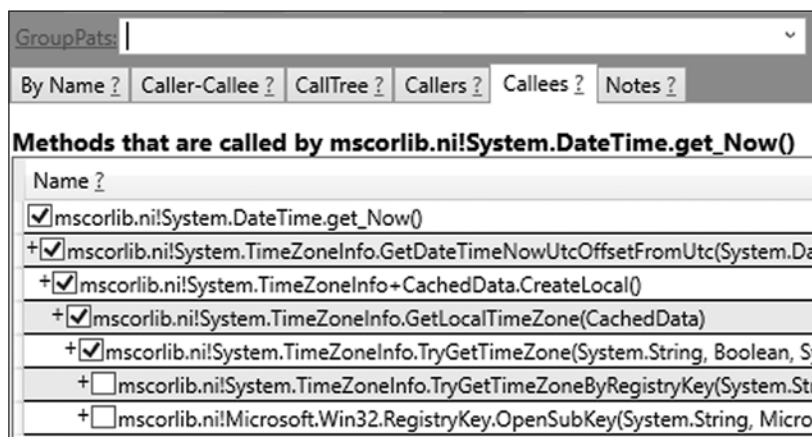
GroupPats:

By Name ? | Caller-Callee ? | CallTree ? | Callers ? | Callees ? | Notes ?

Methods that are called by mscorlib.ni!System.DateTime.get_Now()

Name ?

☑mscorlib.ni!System.DateTime.get_Now()
+☑mscorlib.ni!System.TimeZoneInfo.GetDateTimeNowUtcOffsetFromUtc(System.Da
+☑mscorlib.ni!System.TimeZoneInfo+CachedData.CreateLocal()
+☑mscorlib.ni!System.TimeZoneInfo.GetLocalTimeZone(CachedData)
+☑mscorlib.ni!System.TimeZoneInfo.TryGetTimeZone(System.String, Boolean, S
+☐mscorlib.ni!System.TimeZoneInfo.TryGetTimeZoneByRegistryKey(System.Str
+☐mscorlib.ni!Microsoft.Win32.RegistryKey.OpenSubKey(System.String, Micro